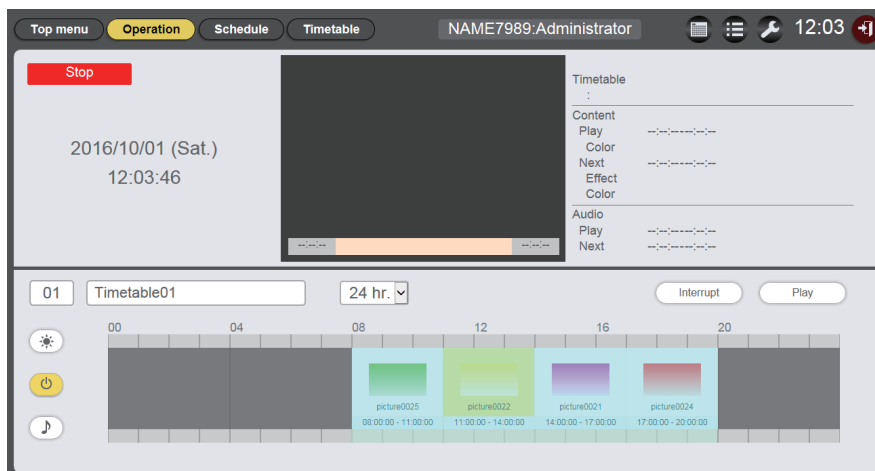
Top menu Operation Schedule Timetable NAME7989:Administrator 12:03

Stop

2016/10/01 (Sat.)
12:03:46

--:--:-- --:--:--

Timetable
:

Content
Play --:--:-----:--:--
Color
Next --:--:-----:--:--
Effect
Color

Audio
Play --:--:-----:--:--
Next --:--:-----:--:--

01 Timetable01 24 hr.

Interrupt Play

00 04 08 12 16 20

picture0025
08:00:00 - 11:00:00

picture0022
11:00:00 - 14:00:00

picture0021
14:00:00 - 17:00:00

picture0024
17:00:00 - 20:00:00